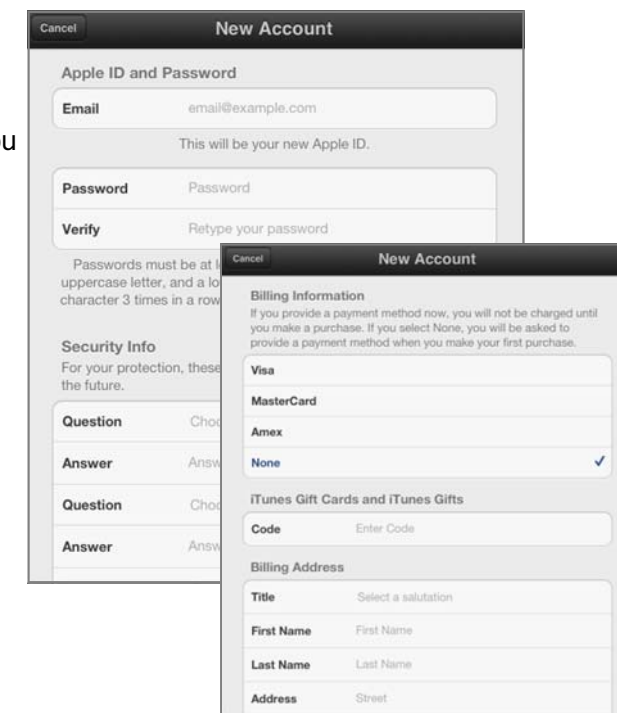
u

Cancel

New Account

Apple ID and Password

Email email@example.com

This will be your new Apple ID.

Password Password

Verify Retype your password

Passwords must be at l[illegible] uppercase letter, and a lo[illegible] character 3 times in a row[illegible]

Security Info

For your protection, these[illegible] the future.

Question Cho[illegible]

Answer Answ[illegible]

Question Cho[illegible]

Answer Answ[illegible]

Cancel

New Account

Billing Information

If you provide a payment method now, you will not be charged until you make a purchase. If you select None, you will be asked to provide a payment method when you make your first purchase.

Visa

MasterCard

Amex

None ✓

iTunes Gift Cards and iTunes Gifts

Code Enter Code

Billing Address

Title Select a salutation

First Name First Name

Last Name Last Name

Address Street